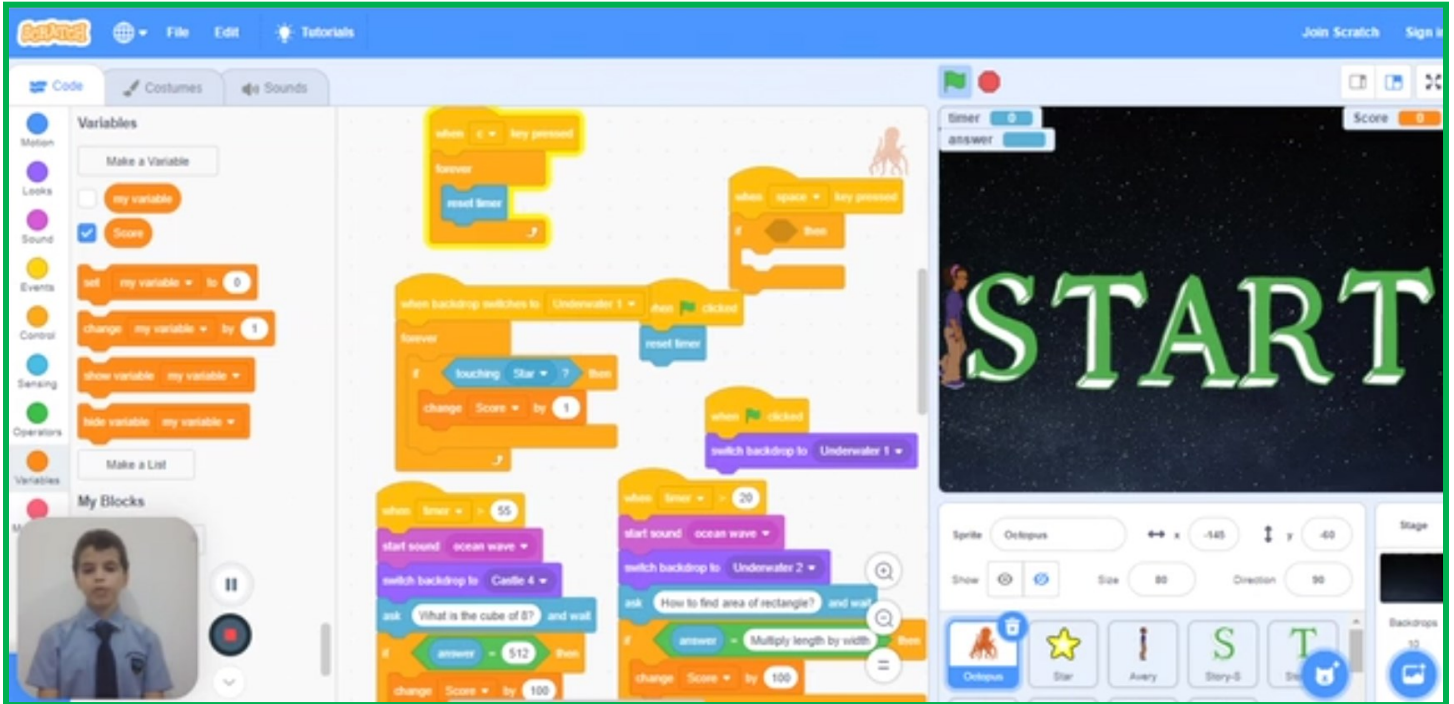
Scratch File Edit Tutorials Join Scratch Sign in

Code Costumes Sounds

Motion
Looks
Sound
Events
Control
Sensing
Operators
Variables

Variables
Make a Variable
my variable
Score
set my variable to 0
change my variable by 1
show variable my variable
hide variable my variable
Make a List
My Blocks

when c key pressed
forever
reset timer

when space key pressed
if then

when backdrop switches to Underwater 1
forever
if touching Star ? then
change Score by 1

when clicked
reset timer

when clicked
switch backdrop to Underwater 1

when timer > 55
start sound ocean wave
switch backdrop to Castle 4
ask What is the cube of 8? and wait
if answer = 512 then
change Score by 100

when timer > 20
start sound ocean wave
switch backdrop to Underwater 2
ask How to find area of rectangle? and wait
if answer = Multiply length by width then
change Score by 100

timer 0
answer
Score 0

START

Sprite Octopus x -145 y -60
Show Size 80 Direction 90
Octopus Star Avery Story-S St

Stage
Backdrops
10